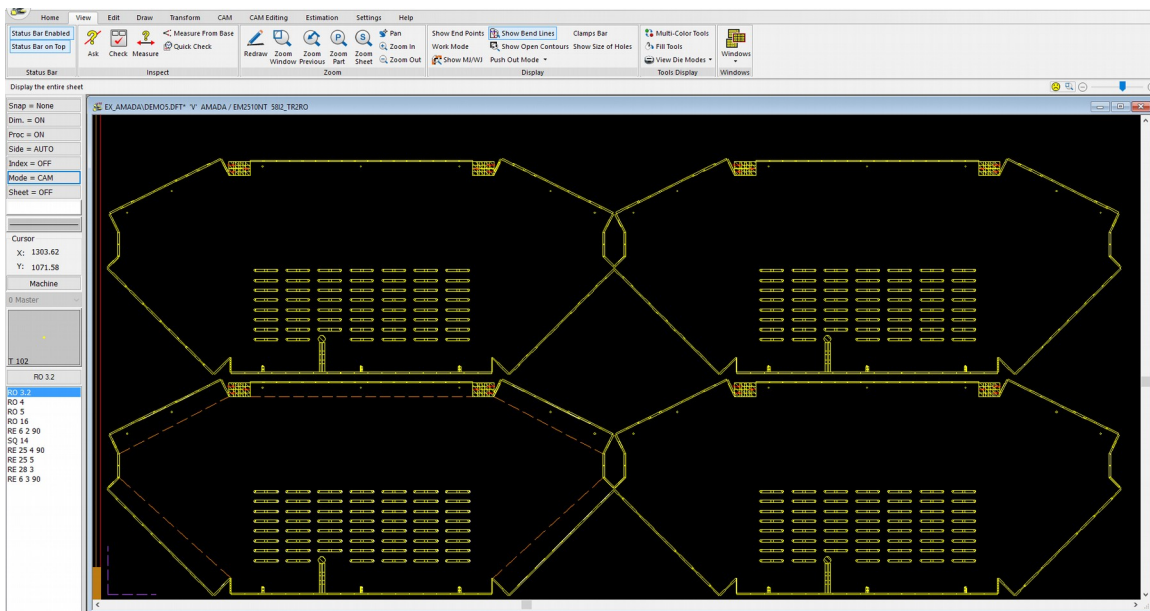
Home View Edit Draw Transform CAM CAM Editing Estimation Settings Help

Status Bar Enabled
Status Bar on Top
Status Bar

Ask Check Measure
Measure From Base
Quick Check
Inspect

Redraw Zoom Window Zoom Previous Zoom Part Zoom Sheet
Pan
Zoom In
Zoom Out
Zoom

Show End Points
Work Mode
Show MI/WJ
Show Bend Lines
Show Open Contours
Push Out Mode
Clamps Bar
Show Size of Holes
Display

Multi-Color Tools
Fill Tools
View Die Modes
Tools Display

Windows
Windows

Display the entire sheet

Snap = None
Dim. = ON
Proc = ON
Side = AUTO
Index = OFF
Mode = CAM
Sheet = OFF

Cursor
X: 1303.62
Y: 1071.58

Machine
0 Master

T 102

RO 3.2

RO 3.2
RO 4
RO 5
RO 16
RE 6 2 90
SQ 14
RE 25 4 90
RE 25 5
RE 28 3
RE 6 3 90

EX_AMADA\DEMO5.DFT* 'V' AMADA / EM2510NT 58I2_TR2RO